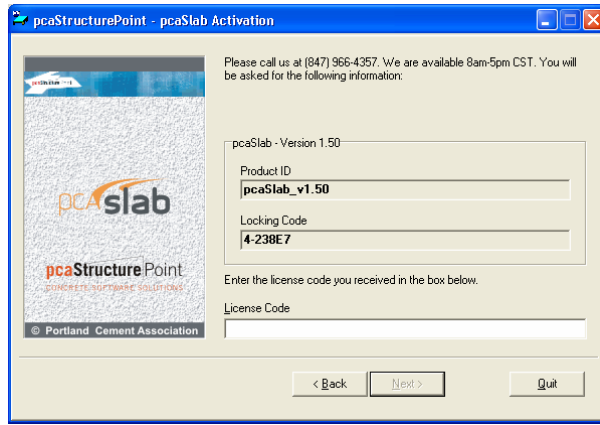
pcaStructurePoint - pcaSlab Activation

pcaSlab

pcaStructurePoint
CONCRETE SOFTWARE SOLUTIONS

© Portland Cement Association

Please call us at (847) 966-4357. We are available 8am-5pm CST. You will be asked for the following information:

pcaSlab - Version 1.50

Product ID
pcaSlab_v1.50

Locking Code
4-238E7

Enter the license code you received in the box below.

License Code

< Back
Next >
Quit